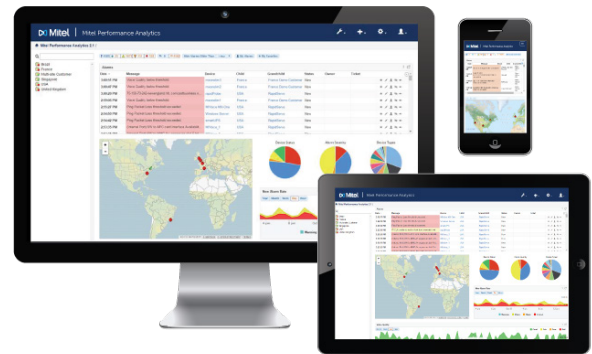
Mitel | Mitel Performance Analytics

Mitel Performance Analytics 3.1

Brazil
France
Multisite Customer
Singapore
USA
United Kingdom

Alarms

Time
Message
Device
Child
Containers
Status
Owner
Ticket

Alarm Severity
Alarm Type

Mitel | Mitel Performance Analytics

Mitel | Mitel Performance Analytics